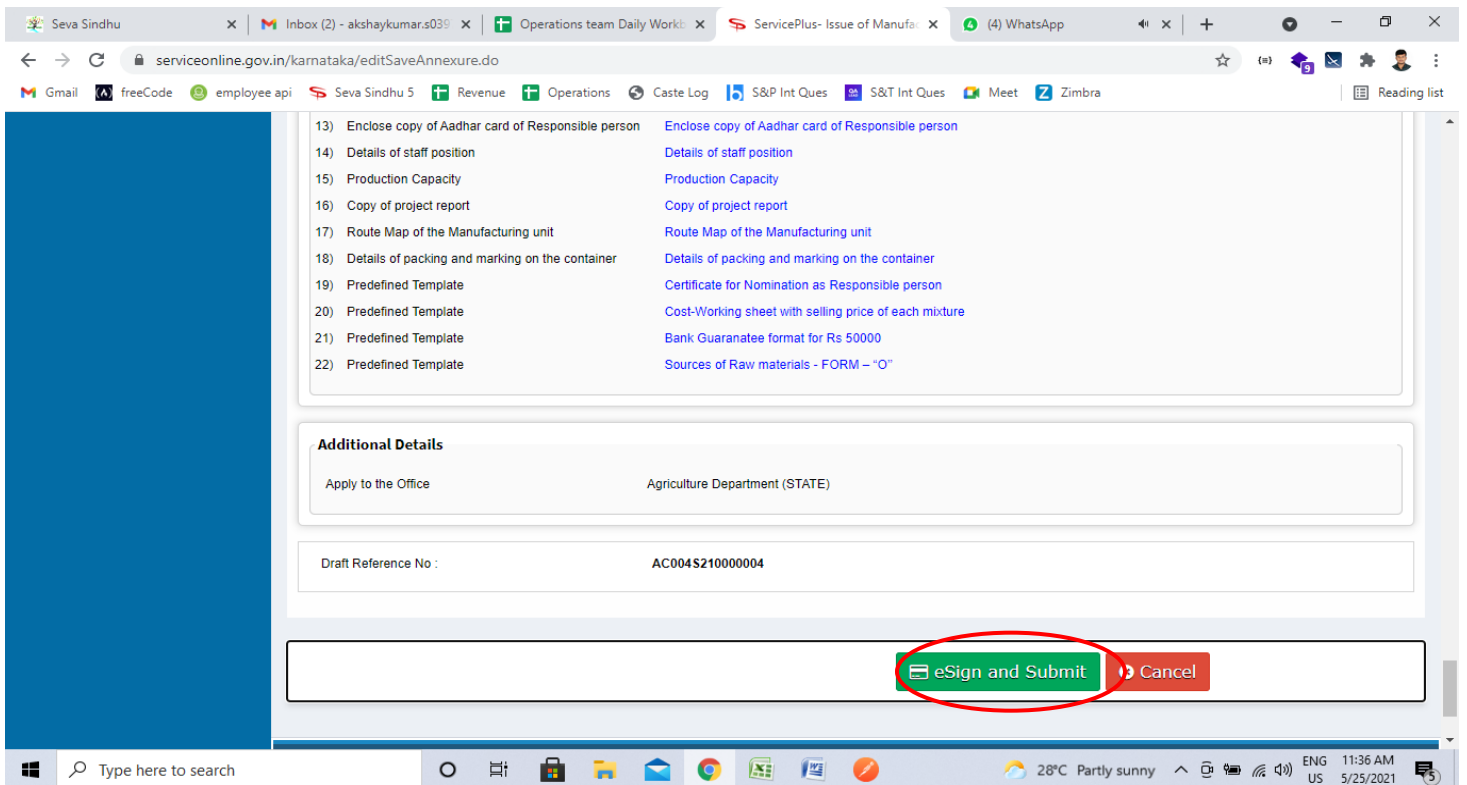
Seva Sindhu | Inbox (2) - akshaykumar.s039 | Operations team Daily Workb | ServicePlus- Issue of Manufa | (4) WhatsApp

serviceonline.gov.in/karnataka/editSaveAnnexure.do

Gmail | freeCode | employee api | Seva Sindhu 5 | Revenue | Operations | Caste Log | S&P Int Ques | S&T Int Ques | Meet | Zimbra | Reading list

| | |
|---|---|
| 13) Enclose copy of Aadhar card of Responsible person | Enclose copy of Aadhar card of Responsible person |
| 14) Details of staff position | Details of staff position |
| 15) Production Capacity | Production Capacity |
| 16) Copy of project report | Copy of project report |
| 17) Route Map of the Manufacturing unit | Route Map of the Manufacturing unit |
| 18) Details of packing and marking on the container | Details of packing and marking on the container |
| 19) Predefined Template | Certificate for Nomination as Responsible person |
| 20) Predefined Template | Cost-Working sheet with selling price of each mixture |
| 21) Predefined Template | Bank Guaranatee format for Rs 50000 |
| 22) Predefined Template | Sources of Raw materials - FORM – “O” |

Additional Details

Apply to the Office Agriculture Department (STATE)

Draft Reference No : AC004S210000004

eSign and Submit Cancel

Type here to search 28°C Partly sunny ENG US 11:36 AM 5/25/2021 5